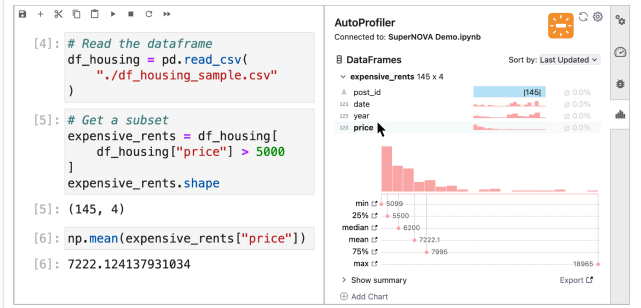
[4]: # Read the dataframe
df_housing = pd.read_csv(
    "./df_housing_sample.csv"
)

[5]: # Get a subset
expensive_rents = df_housing[
    df_housing["price"] > 5000
]
expensive_rents.shape

[5]: (145, 4)

[6]: np.mean(expensive_rents["price"])

[6]: 7222.124137931034

AutoProfiler
Connected to: SuperNOVA Demo.ipynb

DataFrames
Sort by: Last Updated

expensive_rents 145 x 4

A post_id |145| ⌀ 0.0%
123 date ⌀ 0.0%
123 year ⌀ 0.0%
123 price ⌀ 0.0%

min 5099
25% 5500
median 6200
mean 7222.1
75% 7995
max 18965

Show summary
Export

Add Chart